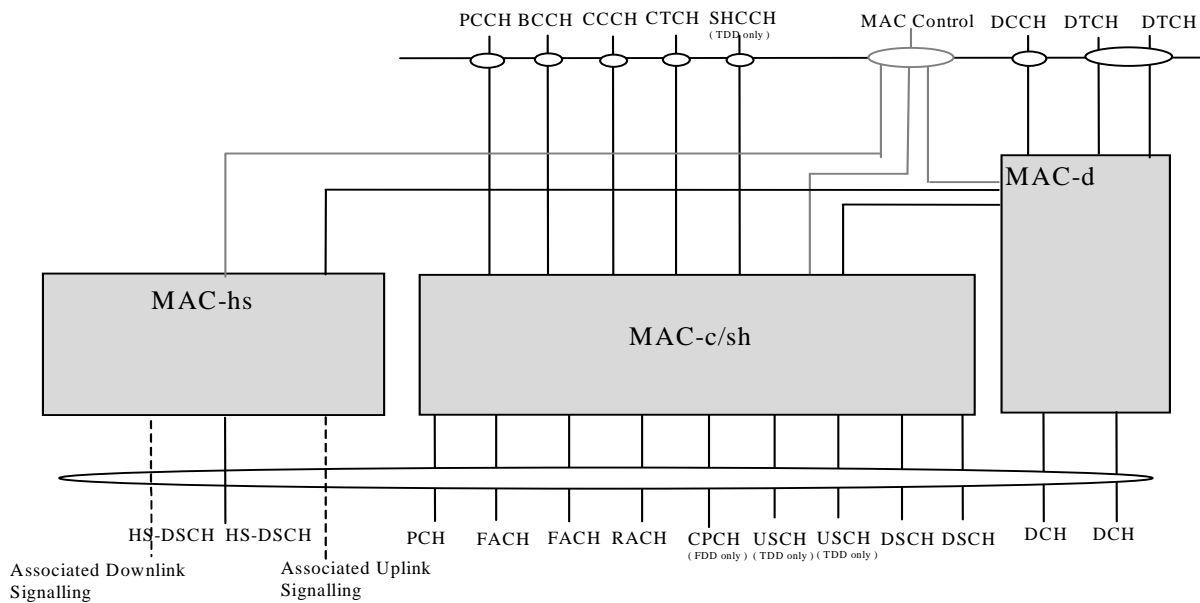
PCCH BCCH CCCH CTCH SHCCH (TDD only) MAC Control DCCH DTCH DTCH

MAC-d

MAC-hs

MAC-c/sh

HS-DSCH HS-DSCH

PCH FACH FACH RACH CPCH (FDD only) USCH (TDD only) USCH (TDD only) DSCH DSCH DCH DCH

Associated Downlink Signalling

Associated Uplink Signalling